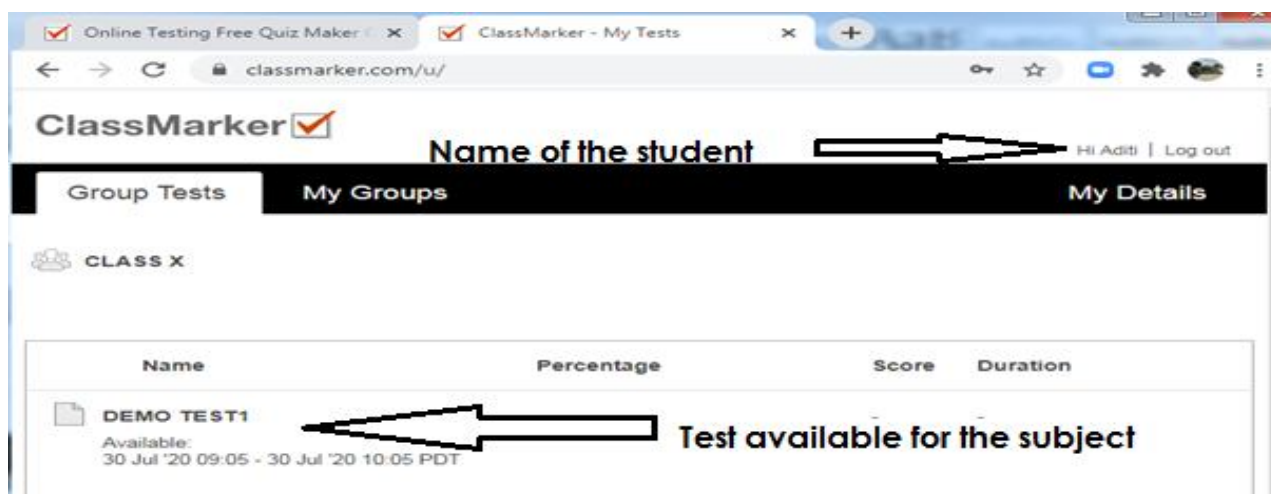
Online Testing Free Quiz Maker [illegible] ×
ClassMarker - My Tests ×
+

classmarker.com/u/

ClassMarker

Name of the student

Hi Aditi | Log out

Group Tests
My Groups
My Details

CLASS X

| Name | Percentage | Score | Duration |
|---|---|---|---|
| DEMO TEST1<br>Available:<br>30 Jul '20 09:05 - 30 Jul '20 10:05 PDT | | | |

Test available for the subject